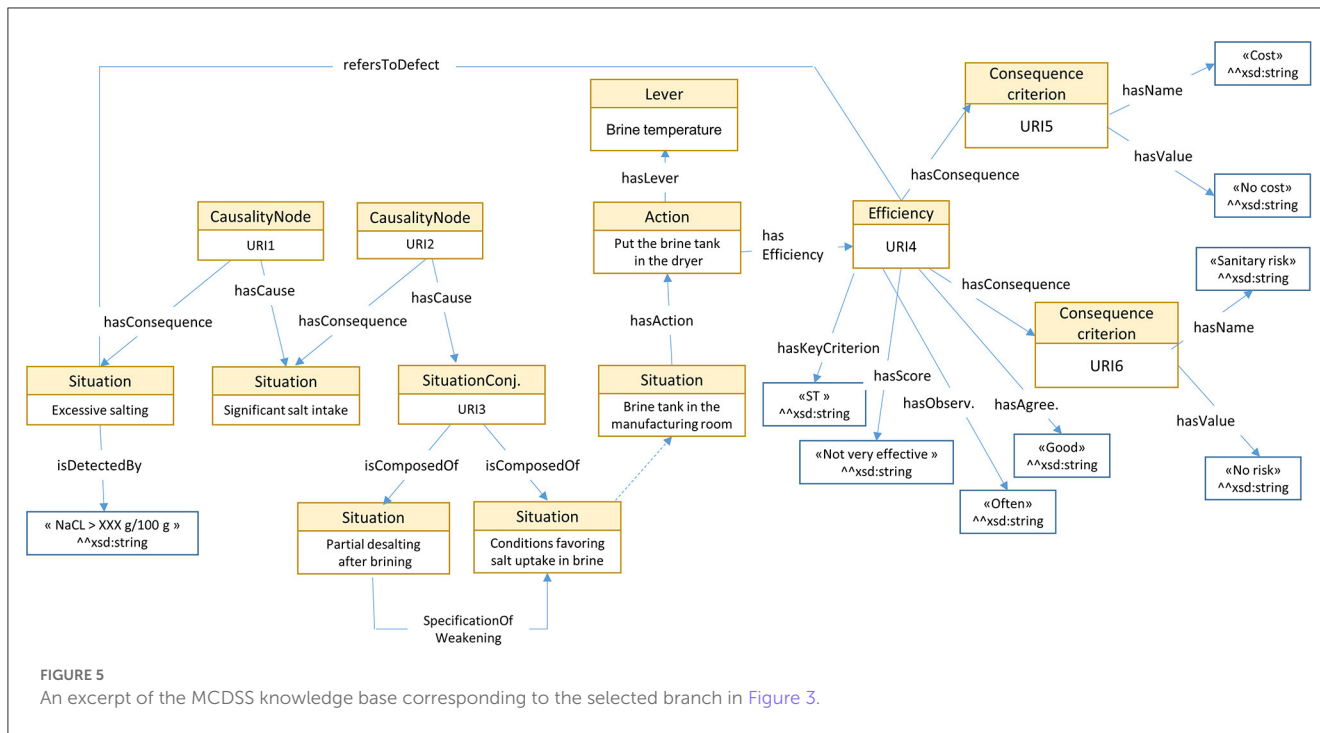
refersToDefect

«Cost» ^^xsd:string

Consequence criterion
URI5

hasName

hasValue

«No cost» ^^xsd:string

Lever
Brine temperature

hasLever

hasConsequence

Action
Put the brine tank in the dryer

has Efficiency

Efficiency
URI4

CausalityNode
URI1

CausalityNode
URI2

hasCause

hasCause

hasConsequence

hasConsequence

hasAction

hasConsequence

«Sanitary risk» ^^xsd:string

Consequence criterion
URI6

hasName

Situation
Excessive salting

Situation
Significant salt intake

SituationConj.
URI3

Situation
Brine tank in the manufacturing room

hasKeyCriterion

hasScore

hasObserv.

hasAgree.

«ST » ^^xsd:string

hasValue

«Not very effective » ^^xsd:string

«Good» ^^xsd:string

«No risk» ^^xsd:string

isDetectedBy

isComposedOf

isComposedOf

«Often» ^^xsd:string

« NaCL > XXX g/100 g » ^^xsd:string

Situation
Partial desalting after brining

Situation
Conditions favoring salt uptake in brine

SpecificationOf Weakening

FIGURE 5
An excerpt of the MCDSS knowledge base corresponding to the selected branch in Figure 3.